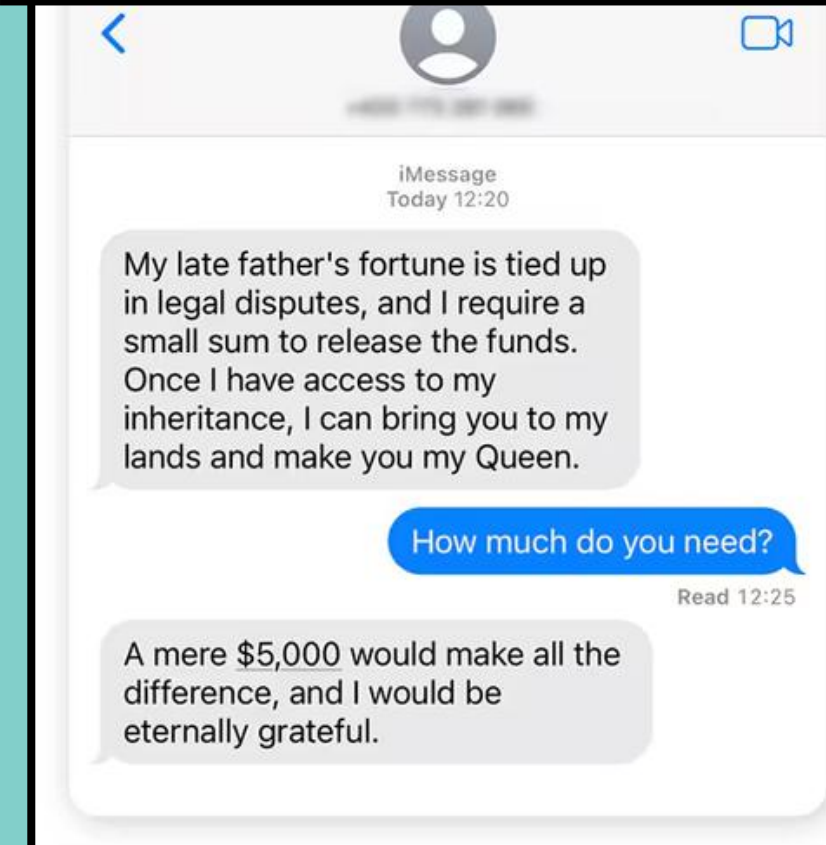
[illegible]

iMessage
Today 12:20

My late father's fortune is tied up in legal disputes, and I require a small sum to release the funds. Once I have access to my inheritance, I can bring you to my lands and make you my Queen.

How much do you need?

Read 12:25

A mere \$5,000 would make all the difference, and I would be eternally grateful.